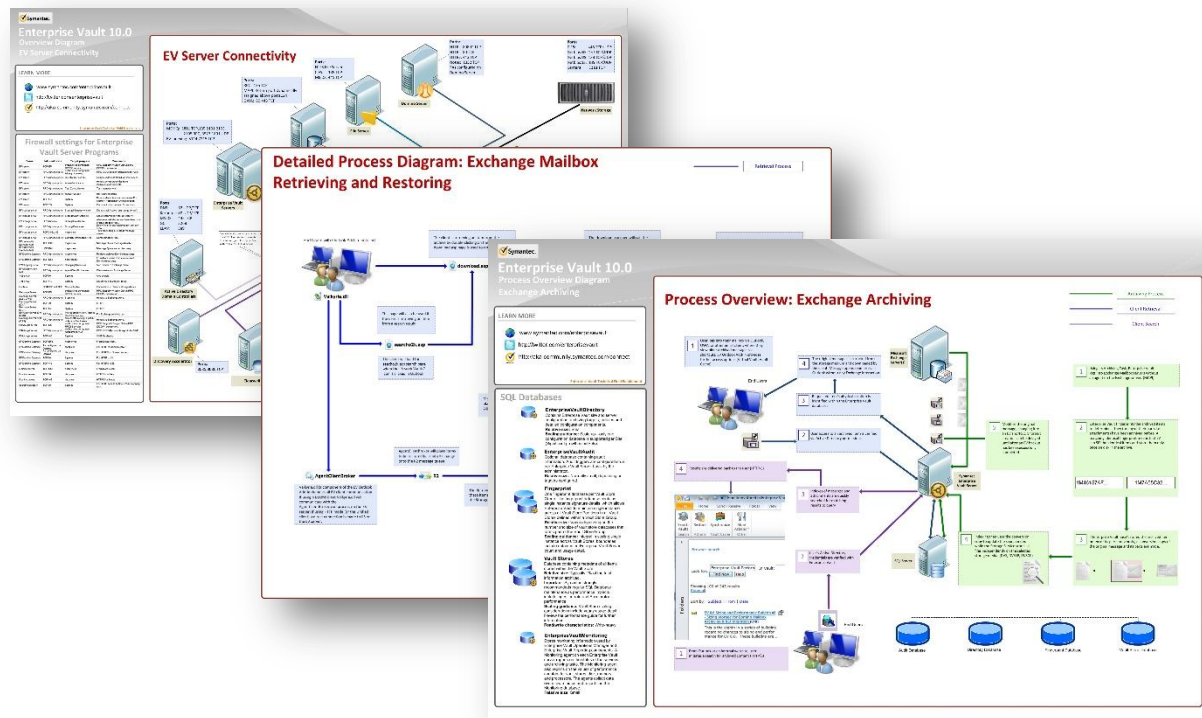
Symantec
Enterprise Vault 10.0
Overview Diagram
EV Server Connectivity

LEARN MORE

Firewall settings for Enterprise Vault Server Programs

EV Server Connectivity

Detailed Process Diagram: Exchange Mailbox Retrieving and Restoring

Retrieval Process

download.asp

Webapp.dll

search.asp

AgentClientBroker

Symantec
Enterprise Vault 10.0
Process Overview Diagram
Exchange Archiving

LEARN MORE
www.symantec.com/enterprisevault
http://twitter.com/enterprisevault
http://www.symantec.com/connect

SQL Databases

EnterpriseVaultDirectory

EnterpriseVaultMonitoring

Vault Stores

Fingerprint

Process Overview: Exchange Archiving

Archiving Process
Client Retrieval
Client Search

Outlook

Enterprise Vault Server

SQL Server

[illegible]